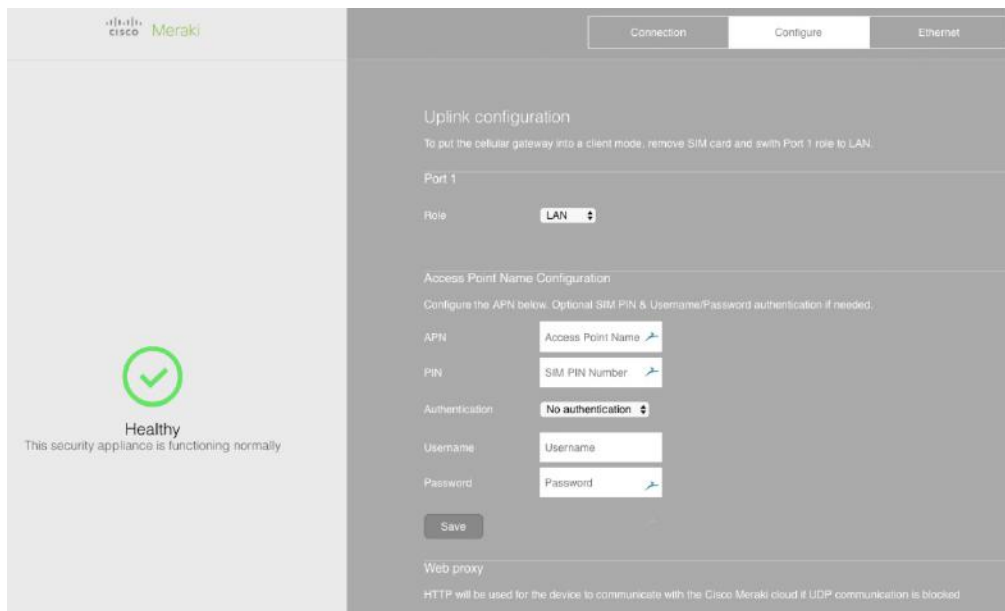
cisco Meraki

Connection Configure Ethernet

Uplink configuration

To put the cellular gateway into a client mode, remove SIM card and swith Port 1 role to LAN.

Port 1

Role LAN

Access Point Name Configuration

Configure the APN below. Optional SIM PIN & Username/Password authentication if needed.

APN Access Point Name

PIN SIM PIN Number

Authentication No authentication

Username Username

Password Password

Save

Web proxy

HTTP will be used for the device to communicate with the Cisco Meraki cloud if UDP communication is blocked

Healthy
This security appliance is functioning normally